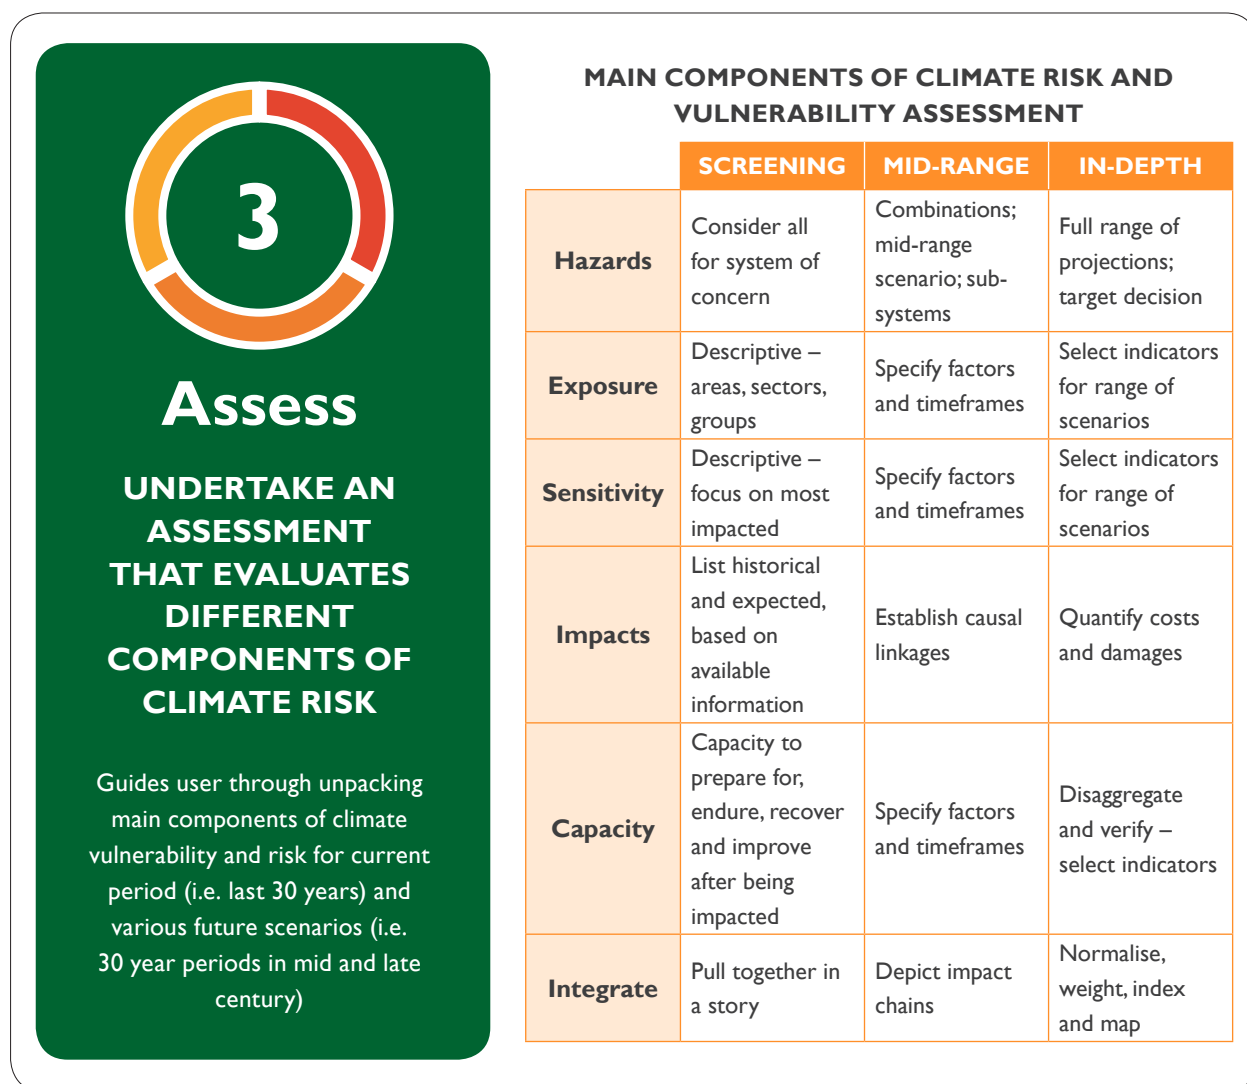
3

Assess

UNDERTAKE AN ASSESSMENT THAT EVALUATES DIFFERENT COMPONENTS OF CLIMATE RISK

Guides user through unpacking main components of climate vulnerability and risk for current period (i.e. last 30 years) and various future scenarios (i.e. 30 year periods in mid and late century)

MAIN COMPONENTS OF CLIMATE RISK AND VULNERABILITY ASSESSMENT

| | SCREENING | MID-RANGE | IN-DEPTH |
|---|---|---|---|
| Hazards | Consider all for system of concern | Combinations; mid-range scenario; sub-systems | Full range of projections; target decision |
| Exposure | Descriptive – areas, sectors, groups | Specify factors and timeframes | Select indicators for range of scenarios |
| Sensitivity | Descriptive – focus on most impacted | Specify factors and timeframes | Select indicators for range of scenarios |
| Impacts | List historical and expected, based on available information | Establish causal linkages | Quantify costs and damages |
| Capacity | Capacity to prepare for, endure, recover and improve after being impacted | Specify factors and timeframes | Disaggregate and verify – select indicators |
| Integrate | Pull together in a story | Depict impact chains | Normalise, weight, index and map |